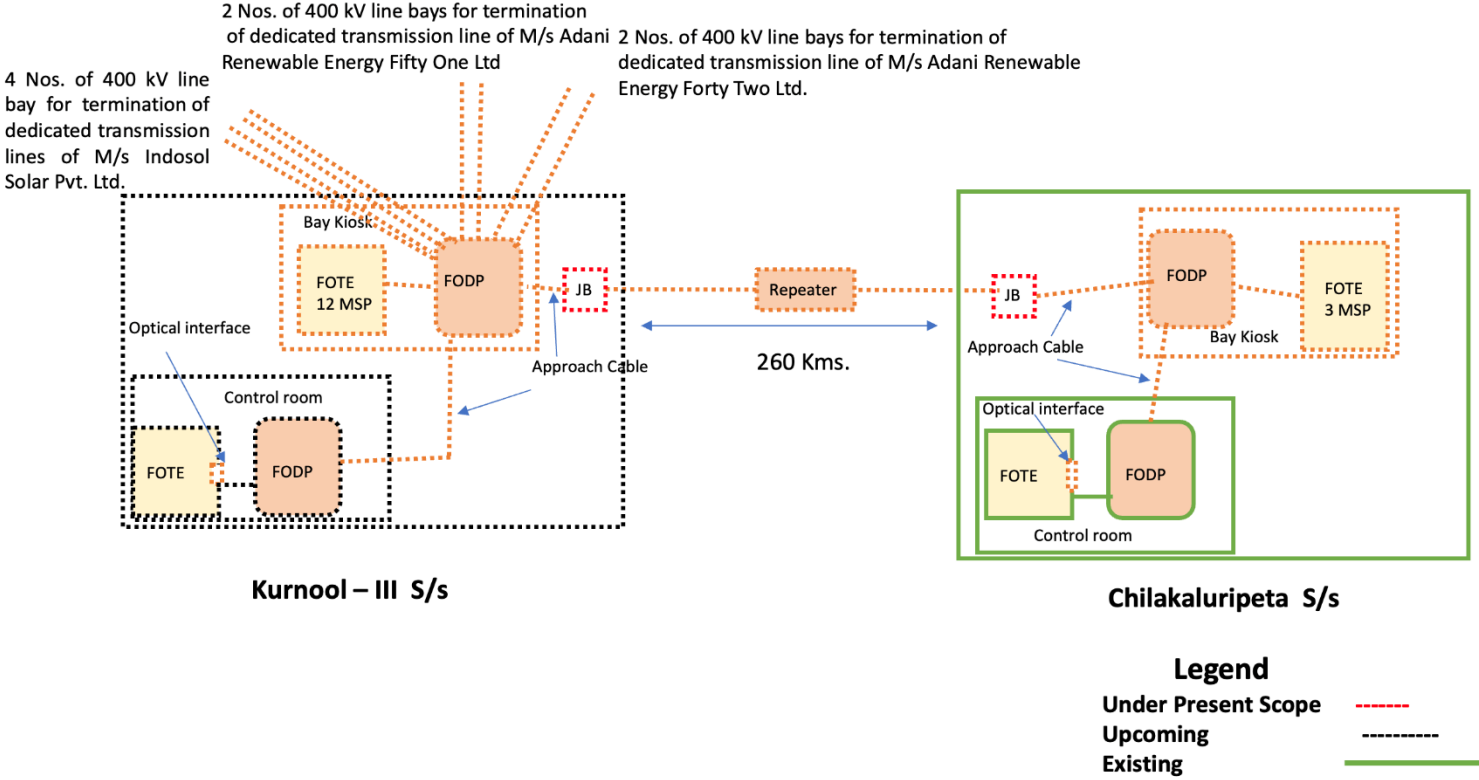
4 Nos. of 400 kV line bay for termination of dedicated transmission lines of M/s Indosol Solar Pvt. Ltd.

2 Nos. of 400 kV line bays for termination of dedicated transmission line of M/s Adani Renewable Energy Fifty One Ltd

2 Nos. of 400 kV line bays for termination of dedicated transmission line of M/s Adani Renewable Energy Forty Two Ltd.

Bay Kiosk

FOTE
12 MSP

FODP

JB

Optical interface

Approach Cable

Control room

FOTE

FODP

Repeater

260 Kms.

JB

FODP

FOTE
3 MSP

Bay Kiosk

Approach Cable

Optical interface

FOTE

FODP

Control room

Kurnool – III S/s

Chilakaluripeta S/s

Legend
Under Present Scope
Upcoming
Existing